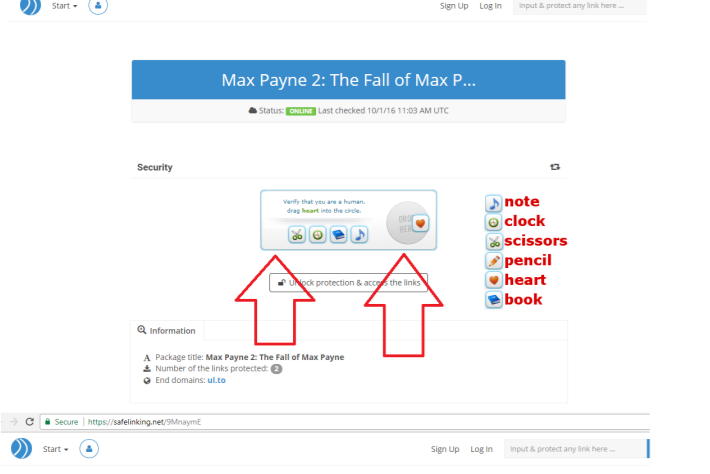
Start ▾

Sign Up Log In Input & protect any link here ...

Max Payne 2: The Fall of Max P...

Status: ONLINE Last checked 10/1/16 11:03 AM UTC

Security

Verify that you are a human, drag heart into the circle.

DROP HERE

note
clock
scissors
pencil
heart
book

Unlock protection & access the links

Information

Package title: Max Payne 2: The Fall of Max Payne
Number of the links protected: 2
End domains: ul.to

Secure https://safelinking.net/9MnaymE

Start ▾

Sign Up Log In Input & protect any link here ...